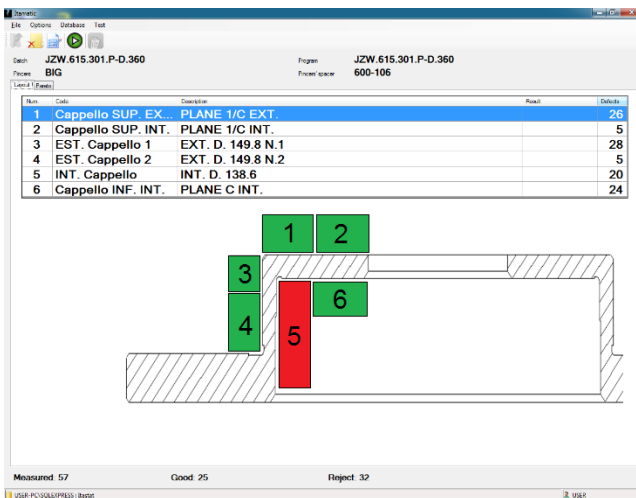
Itematic

File Options Database Test

Batch JZW.615.301.P-D.360
Program JZW.615.301.P-D.360
Pincers BIG
Pincers' spacer 600-106

Layout 1 Panels

| Num. | Code | Description | Result | Defects |
|---|---|---|---|---|
| 1 | Cappello SUP. EX... | PLANE 1/C EXT. | | 26 |
| 2 | Cappello SUP. INT. | PLANE 1/C INT. | | 5 |
| 3 | EST. Cappello 1 | EXT. D. 149.8 N.1 | | 28 |
| 4 | EST. Cappello 2 | EXT. D. 149.8 N.2 | | 5 |
| 5 | INT. Cappello | INT. D. 138.6 | | 20 |
| 6 | Cappello INF. INT. | PLANE C INT. | | 24 |

1 2 3 6 4 5

Measured: 57 Good: 25 Reject: 32

USER-PC\SQLEXPRESS : Itastat USER